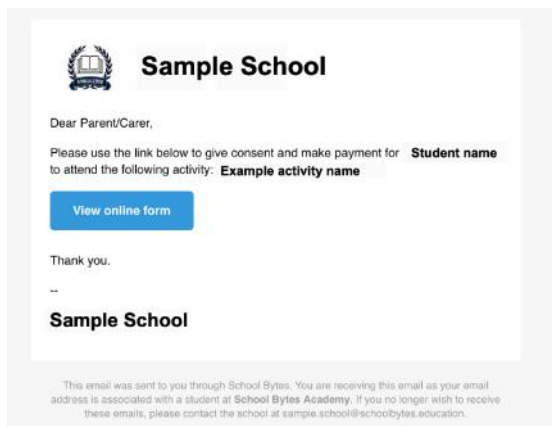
Sample School

Dear Parent/Carer,

Please use the link below to give consent and make payment for **Student name** to attend the following activity: **Example activity name**

View online form

Thank you.

--

Sample School

This email was sent to you through School Bytes. You are receiving this email as your email address is associated with a student at **School Bytes Academy**. If you no longer wish to receive these emails, please contact the school at sample.school@schoolbytes.education.